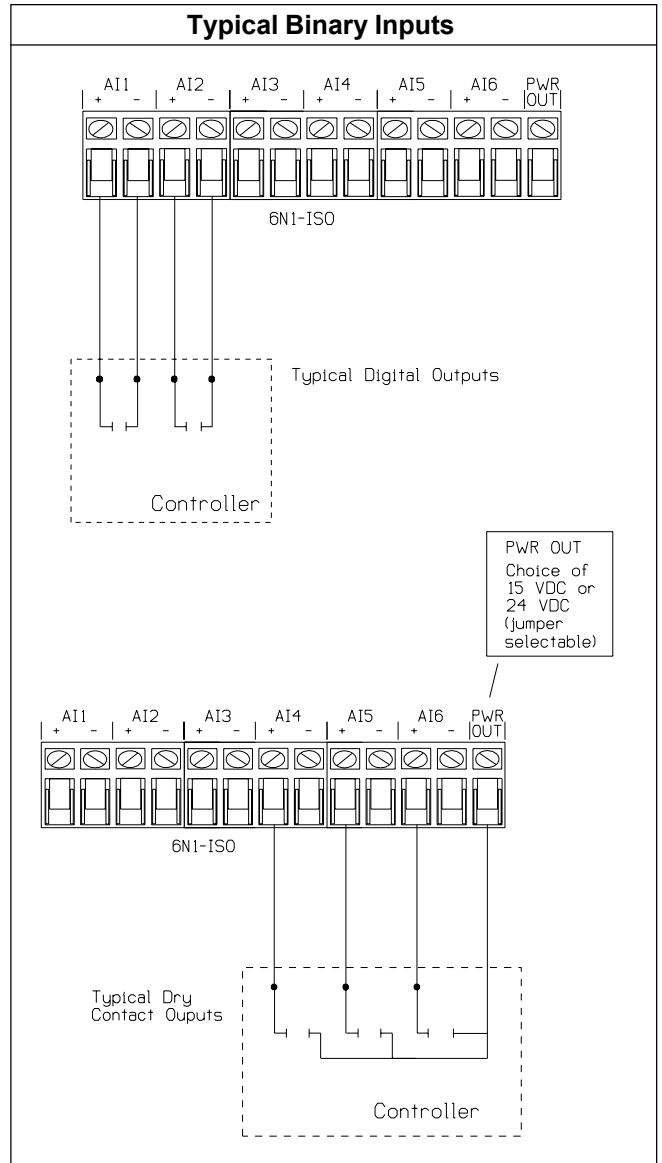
Typical Binary Inputs

AI1 + - AI2 + - AI3 + - AI4 + - AI5 + - AI6 + - PWR OUT

6N1-ISO

Typical Digital Outputs

Controller

PWR OUT
Choice of 15 VDC or 24 VDC (jumper selectable)

AI1 + - AI2 + - AI3 + - AI4 + - AI5 + - AI6 + - PWR OUT

6N1-ISO

Typical Dry Contact Ouputs

Controller